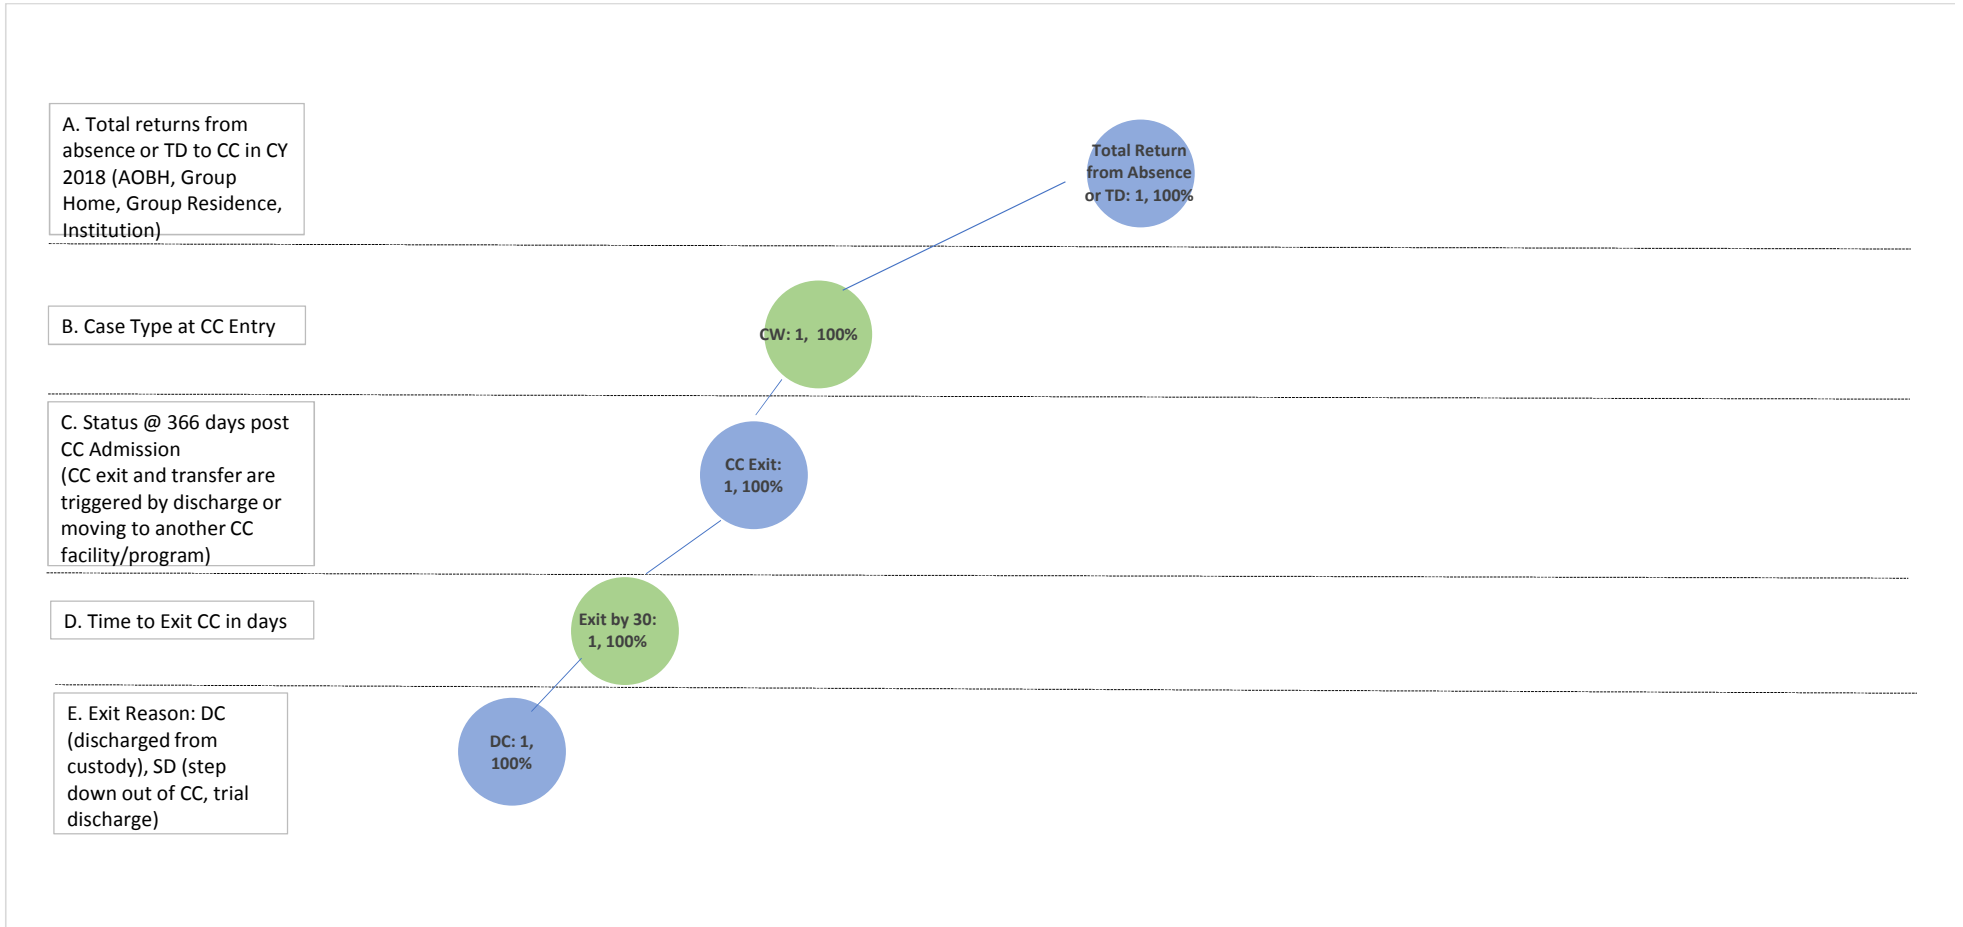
A. Total returns from absence or TD to CC in CY 2018 (AOBH, Group Home, Group Residence, Institution)

Total Return from Absence or TD: 1, 100%

B. Case Type at CC Entry

CW: 1, 100%

C. Status @ 366 days post CC Admission
(CC exit and transfer are triggered by discharge or moving to another CC facility/program)

CC Exit: 1, 100%

D. Time to Exit CC in days

Exit by 30: 1, 100%

E. Exit Reason: DC (discharged from custody), SD (step down out of CC, trial discharge)

DC: 1, 100%